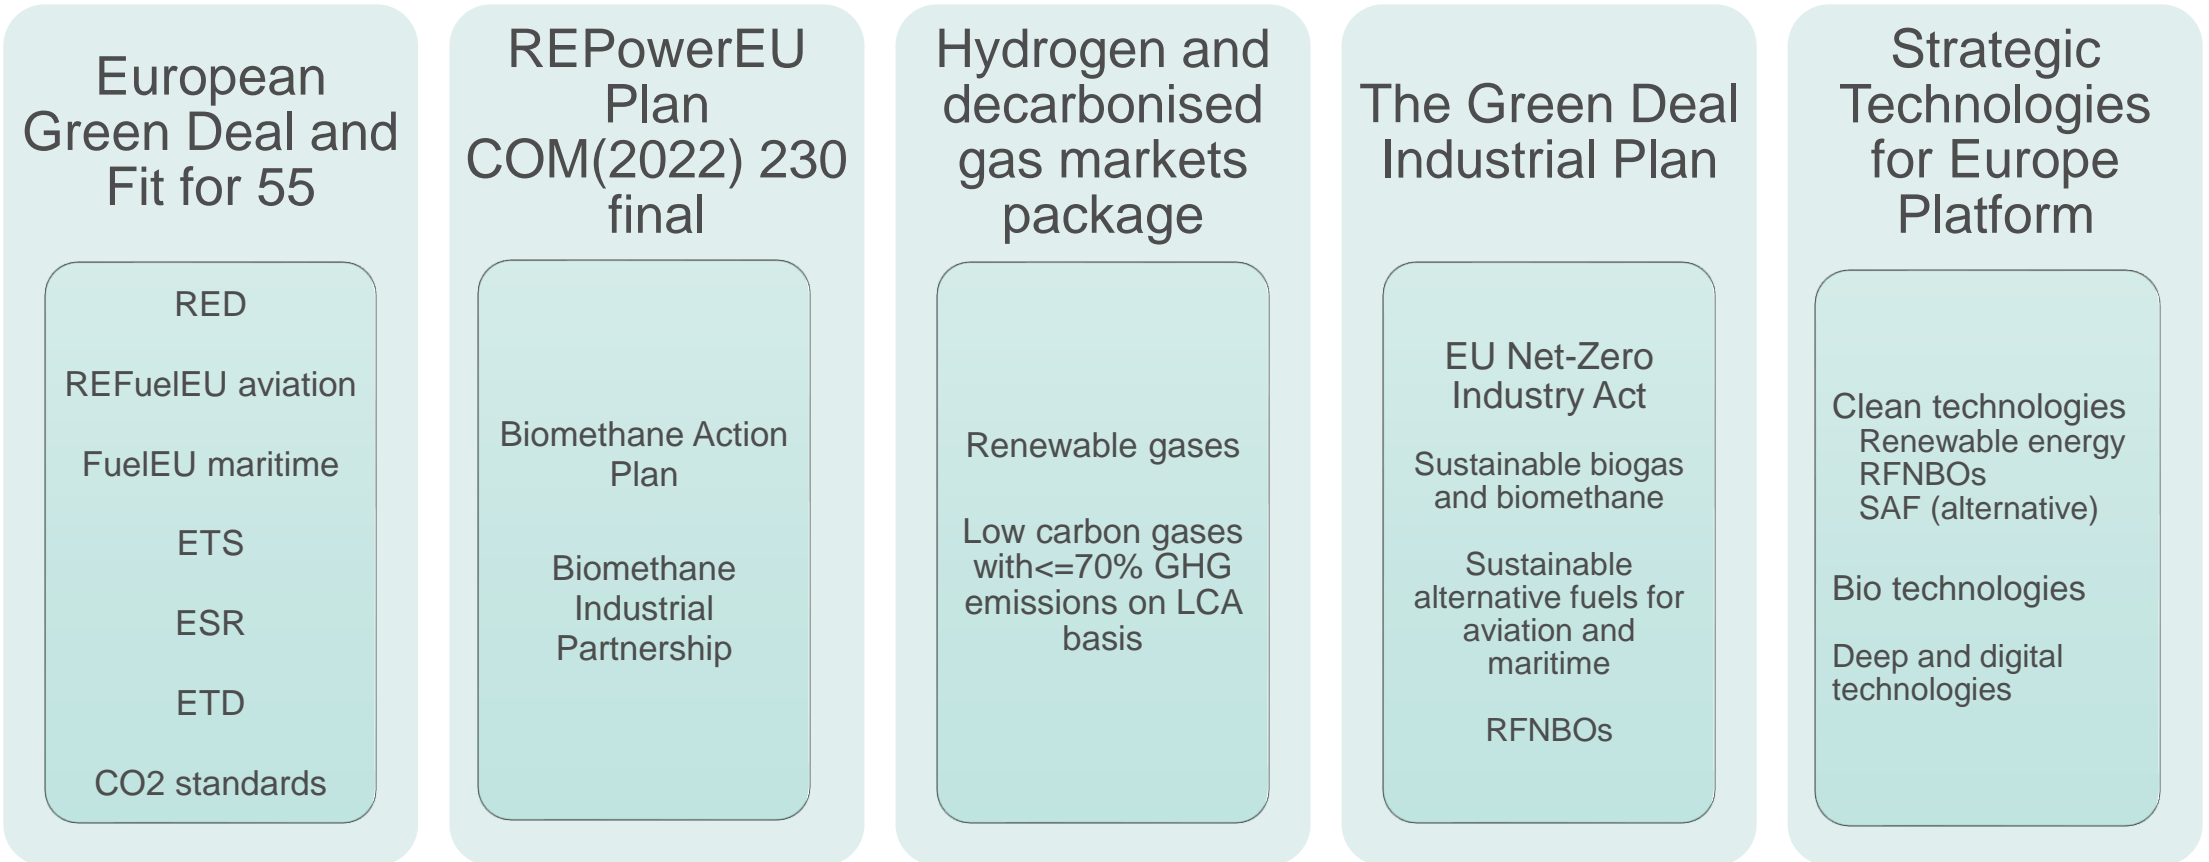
European Green Deal and Fit for 55

RED

REFuelEU aviation

FuelEU maritime

ETS

ESR

ETD

CO2 standards

REPowerEU Plan COM(2022) 230 final

Biomethane Action Plan

Biomethane Industrial Partnership

Hydrogen and decarbonised gas markets package

Renewable gases

Low carbon gases with<=70% GHG emissions on LCA basis

The Green Deal Industrial Plan

EU Net-Zero Industry Act

Sustainable biogas and biomethane

Sustainable alternative fuels for aviation and maritime

RFNBOs

Strategic Technologies for Europe Platform

Clean technologies
Renewable energy
RFNBOs
SAF (alternative)

Bio technologies

Deep and digital technologies